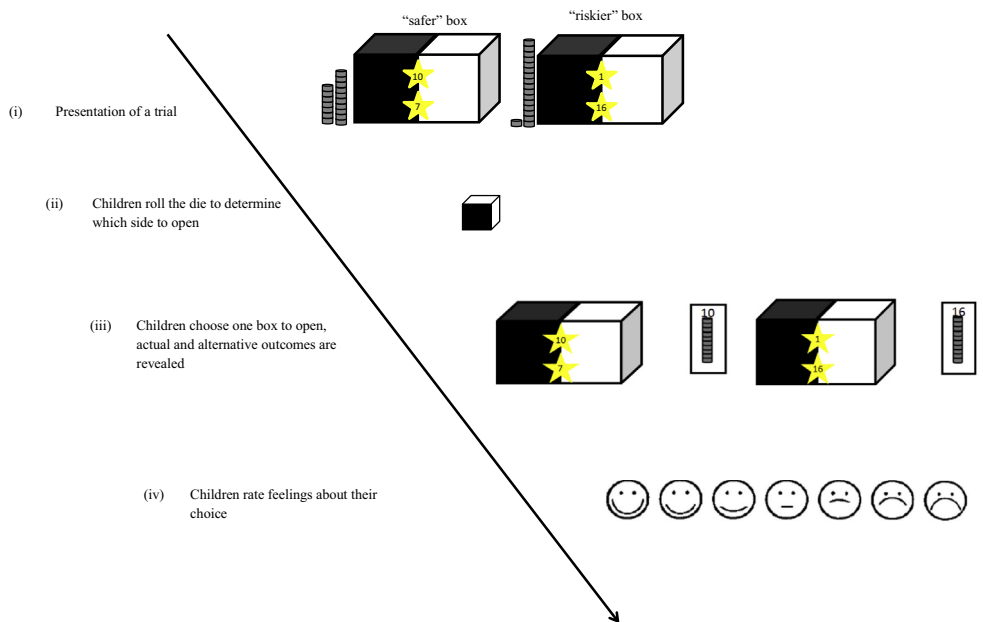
"safer" box

"riskier" box

10

7

1

16

(i) Presentation of a trial

(ii) Children roll the die to determine which side to open

(iii) Children choose one box to open, actual and alternative outcomes are revealed

10

7

10

1

16

16

(iv) Children rate feelings about their choice